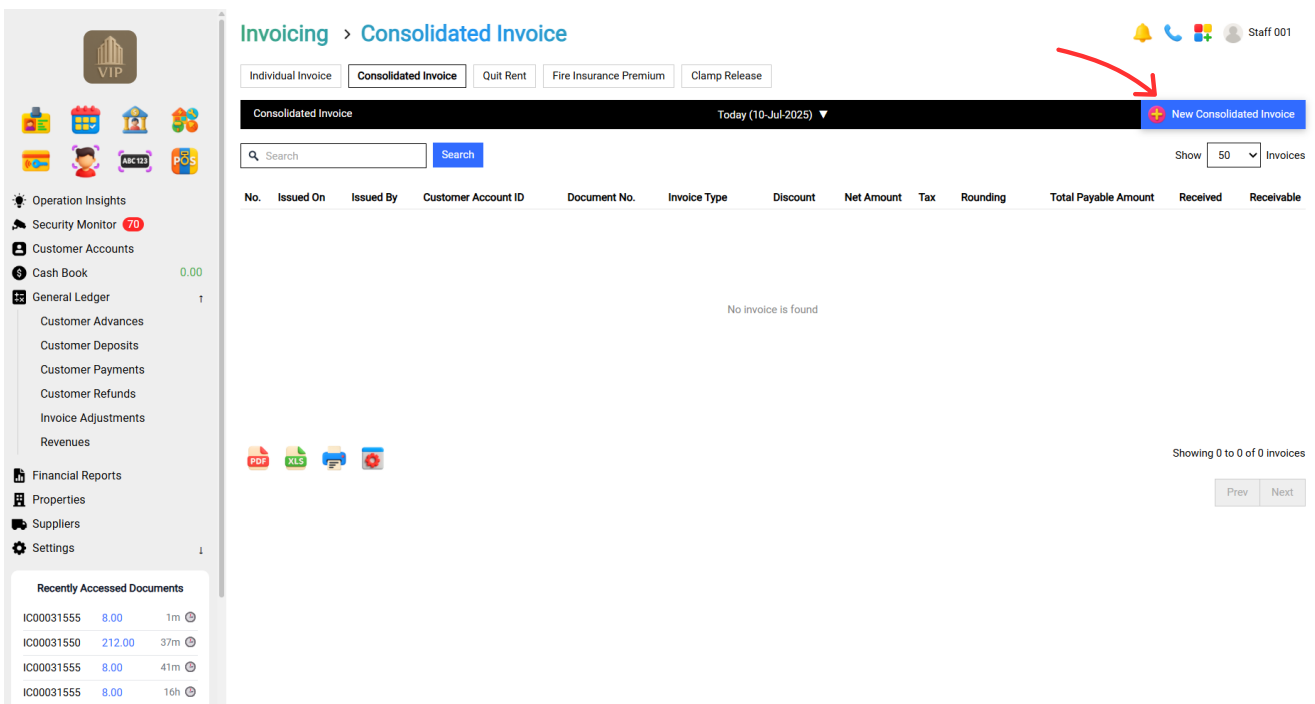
VIP

ABC123

POS

Operation Insights
Security Monitor 70
Customer Accounts
Cash Book 0.00
General Ledger ↑
Customer Advances
Customer Deposits
Customer Payments
Customer Refunds
Invoice Adjustments
Revenues
Financial Reports
Properties
Suppliers
Settings ↓

Recently Accessed Documents

| | | |
|---|---|---|
| IC00031555 | 8.00 | 1m |
| IC00031550 | 212.00 | 37m |
| IC00031555 | 8.00 | 41m |
| IC00031555 | 8.00 | 16h |

Invoicing > Consolidated Invoice

Staff 001

Individual Invoice | Consolidated Invoice | Quit Rent | Fire Insurance Premium | Clamp Release

Consolidated Invoice
Today (10-Jul-2025) ▼
New Consolidated Invoice

Search
Search

Show 50 Invoices

| No. | Issued On | Issued By | Customer Account ID | Document No. | Invoice Type | Discount | Net Amount | Tax | Rounding | Total Payable Amount | Received | Receivable |
|---|---|---|---|---|---|---|---|---|---|---|---|---|

No invoice is found

PDF XLS

Showing 0 to 0 of 0 invoices

Prev Next